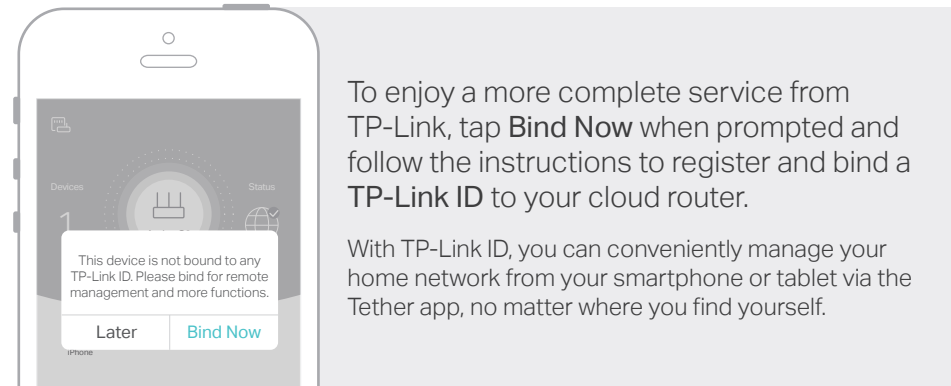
Devices

Status

1

This device is not bound to any TP-Link ID. Please bind for remote management and more functions.

Later Bind Now

iPhone

To enjoy a more complete service from TP-Link, tap Bind Now when prompted and follow the instructions to register and bind a TP-Link ID to your cloud router.

With TP-Link ID, you can conveniently manage your home network from your smartphone or tablet via the Tether app, no matter where you find yourself.